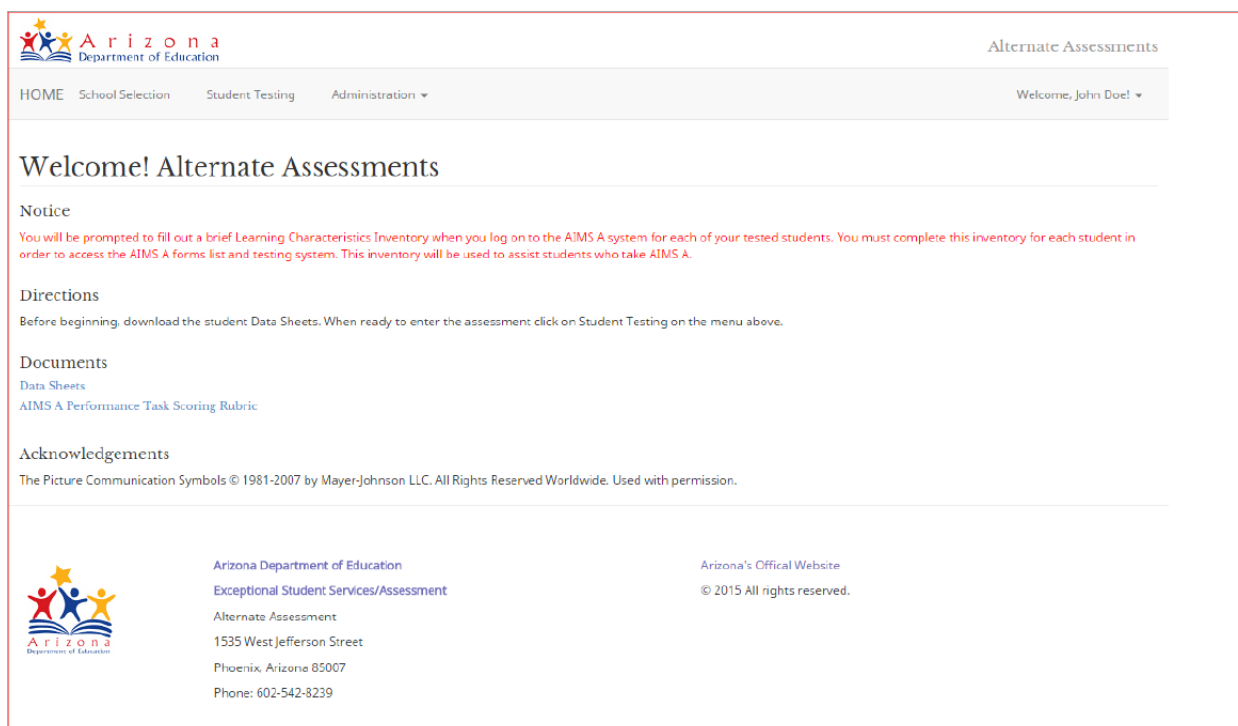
A r i z o n a
Department of Education

Alternate Assessments

HOME School Selection Student Testing Administration ▾ Welcome, John Doe! ▾

Welcome! Alternate Assessments

Notice

You will be prompted to fill out a brief Learning Characteristics Inventory when you log on to the AIMS A system for each of your tested students. You must complete this inventory for each student in order to access the AIMS A forms list and testing system. This inventory will be used to assist students who take AIMS A.

Directions

Before beginning, download the student Data Sheets. When ready to enter the assessment click on Student Testing on the menu above.

Documents

Data Sheets
AIMS A Performance Task Scoring Rubric

Acknowledgements

The Picture Communication Symbols © 1981-2007 by Mayer-Johnson LLC. All Rights Reserved Worldwide. Used with permission.

A r i z o n a
Department of Education

Arizona Department of Education
Exceptional Student Services/Assessment
Alternate Assessment
1535 West Jefferson Street
Phoenix, Arizona 85007
Phone: 602-542-8239

Arizona's Offical Website
© 2015 All rights reserved.